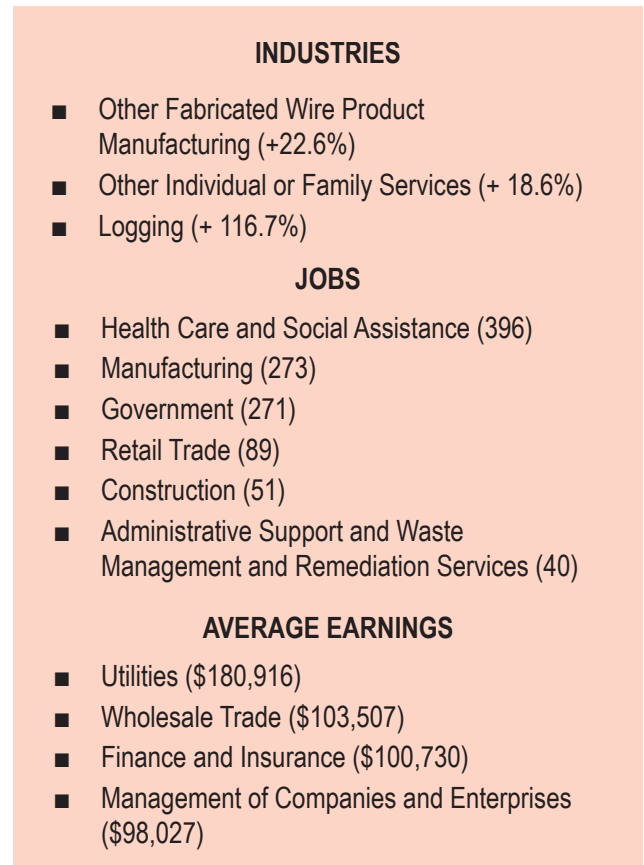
**INDUSTRIES**

- Other Fabricated Wire Product Manufacturing (+22.6%)
- Other Individual or Family Services (+ 18.6%)
- Logging (+ 116.7%)

**JOBS**

- Health Care and Social Assistance (396)
- Manufacturing (273)
- Government (271)
- Retail Trade (89)
- Construction (51)
- Administrative Support and Waste Management and Remediation Services (40)

**AVERAGE EARNINGS**

- Utilities (\$180,916)
- Wholesale Trade (\$103,507)
- Finance and Insurance (\$100,730)
- Management of Companies and Enterprises (\$98,027)